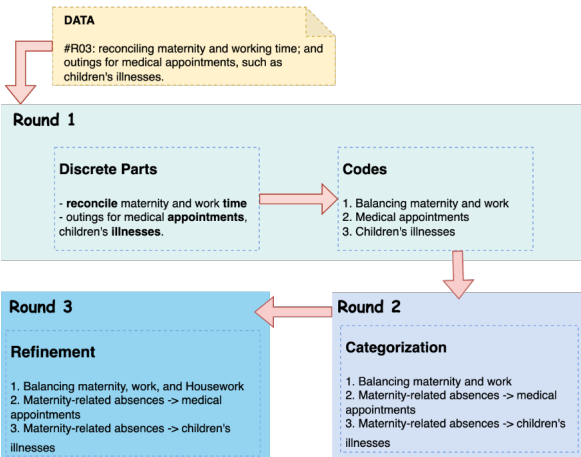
DATA

#R03: reconciling maternity and working time; and outings for medical appointments, such as children's illnesses.

Round 1

Discrete Parts

- reconcile maternity and work time
- outings for medical appointments, children's illnesses.

Codes

1. Balancing maternity and work
2. Medical appointments
3. Children's illnesses

Round 3

Refinement

1. Balancing maternity, work, and Housework
2. Maternity-related absences -> medical appointments
3. Maternity-related absences -> children's illnesses

Round 2

Categorization

1. Balancing maternity and work
2. Maternity-related absences -> medical appointments
3. Maternity-related absences -> children's illnesses